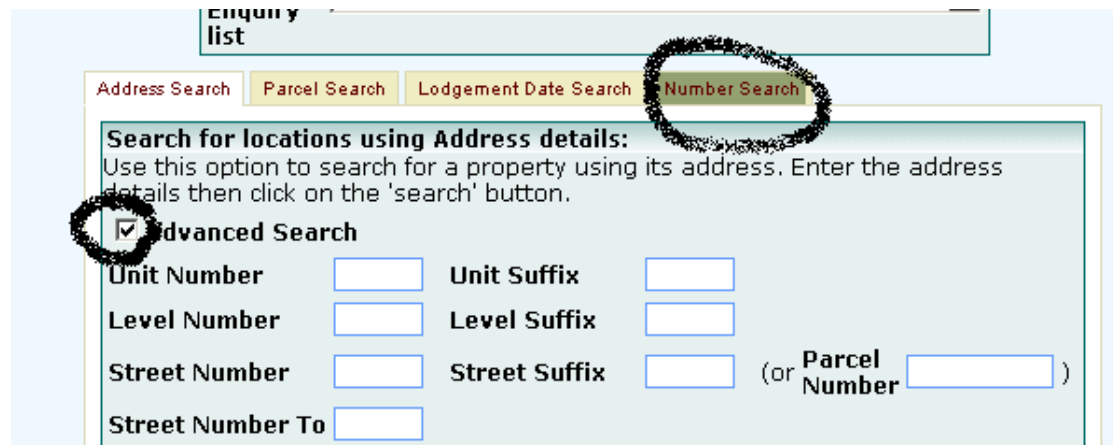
Enquiry list

Address Search | Parcel Search | Lodgement Date Search | Number Search

Search for locations using Address details:
Use this option to search for a property using its address. Enter the address details then click on the 'search' button.

Advanced Search

Unit Number | Unit Suffix
Level Number | Level Suffix
Street Number | Street Suffix | (or Parcel Number )
Street Number To